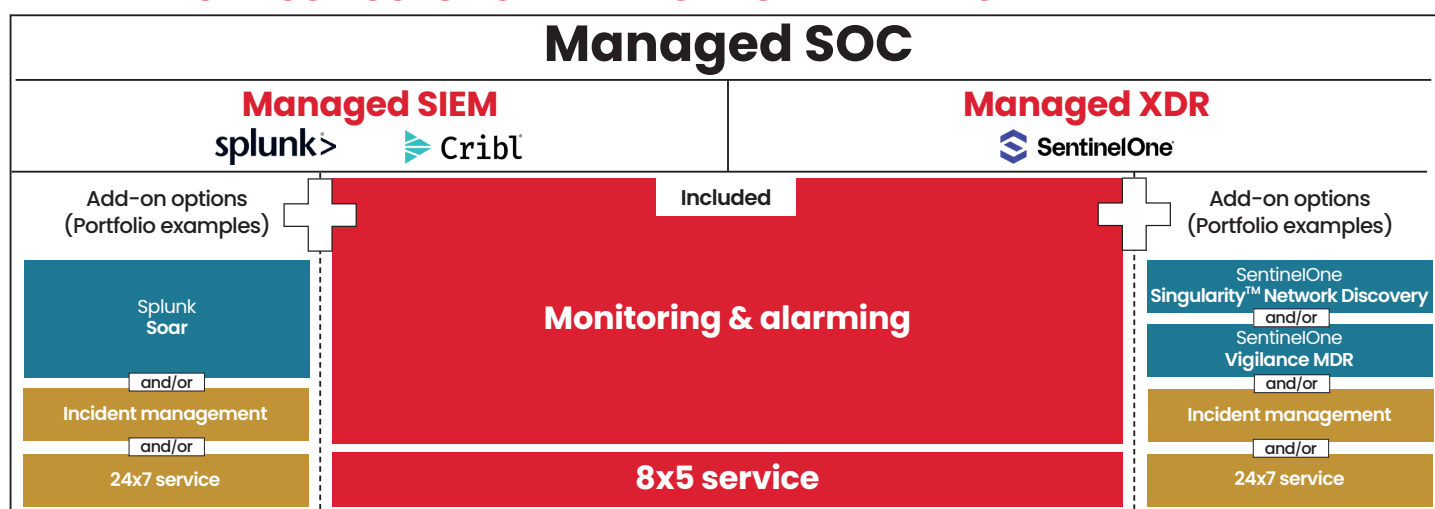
Managed SOC

Managed SIEM
splunk> Cribl

Managed XDR
SentinelOne

Add-on options
(Portfolio examples)

Splunk
Soar

and/or

Incident management

and/or

24x7 service

Included

Monitoring & alarming

8x5 service

Add-on options
(Portfolio examples)

SentinelOne
Singularity™ Network Discovery

and/or

SentinelOne
Vigilance MDR

and/or

Incident management

and/or

24x7 service